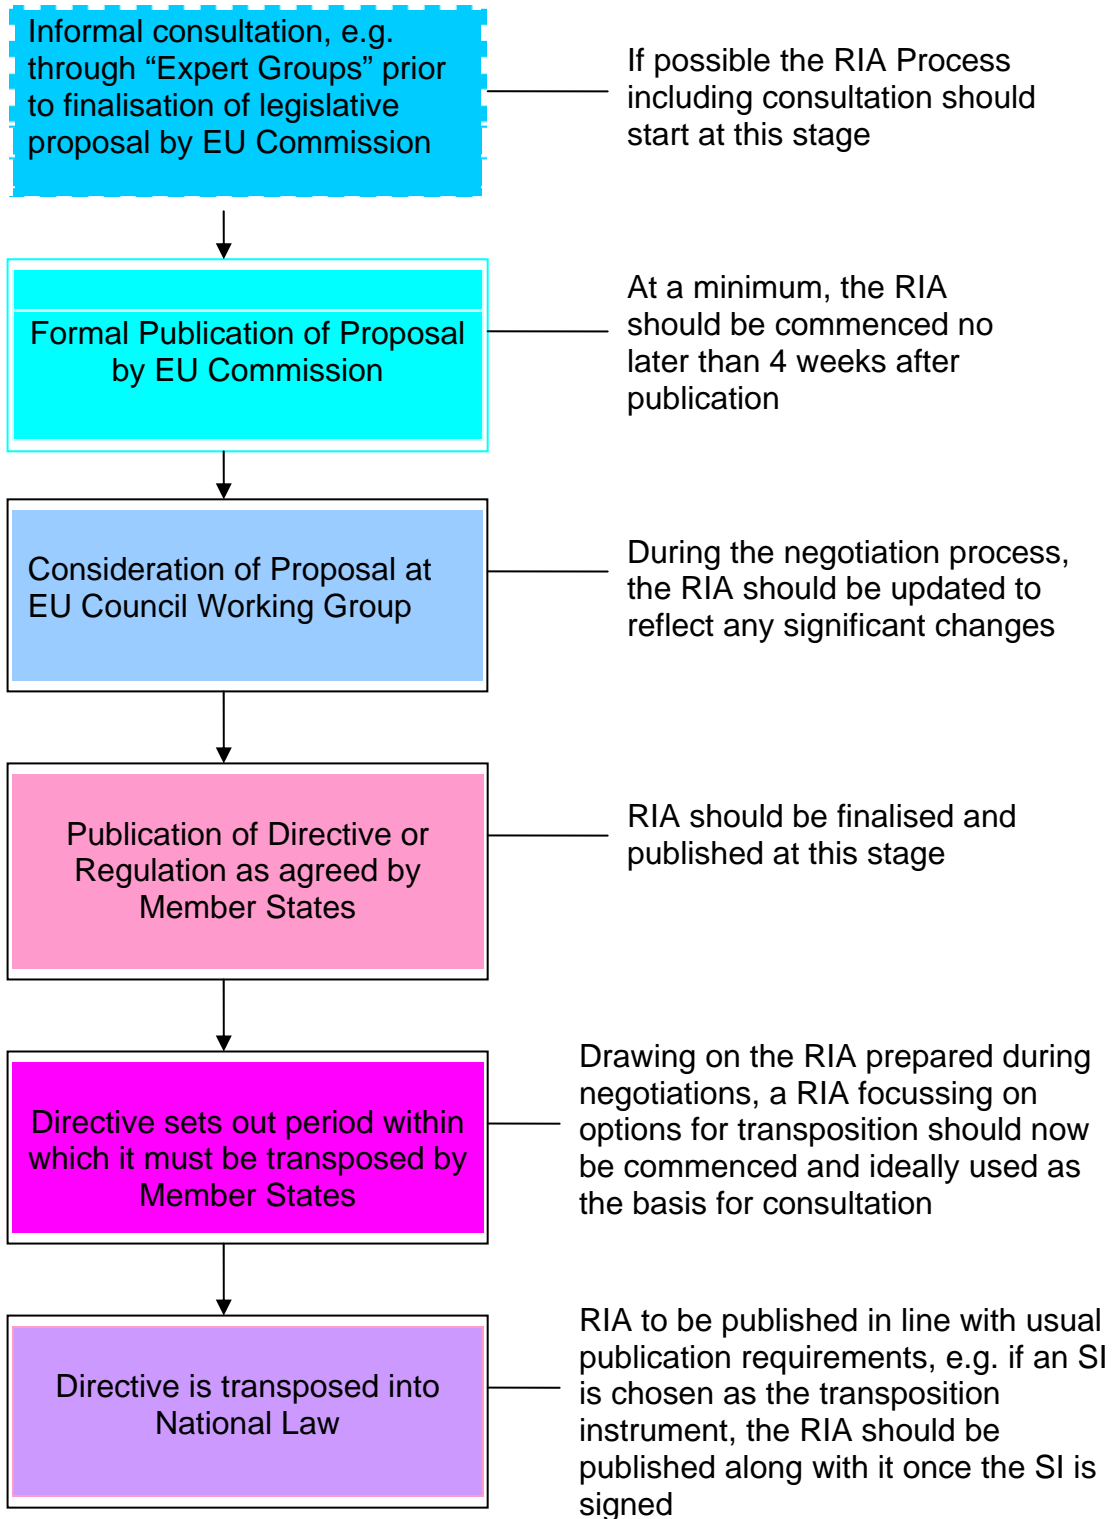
Informal consultation, e.g. through “Expert Groups” prior to finalisation of legislative proposal by EU Commission

If possible the RIA Process including consultation should start at this stage

Formal Publication of Proposal by EU Commission

At a minimum, the RIA should be commenced no later than 4 weeks after publication

Consideration of Proposal at EU Council Working Group

During the negotiation process, the RIA should be updated to reflect any significant changes

Publication of Directive or Regulation as agreed by Member States

RIA should be finalised and published at this stage

Directive sets out period within which it must be transposed by Member States

Drawing on the RIA prepared during negotiations, a RIA focussing on options for transposition should now be commenced and ideally used as the basis for consultation

Directive is transposed into National Law

RIA to be published in line with usual publication requirements, e.g. if an SI is chosen as the transposition instrument, the RIA should be published along with it once the SI is signed